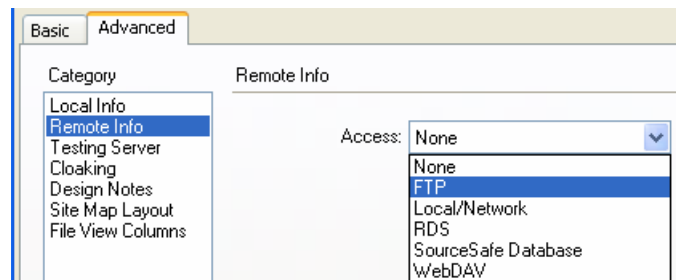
Basic Advanced

Category

Local Info
Remote Info
Testing Server
Cloaking
Design Notes
Site Map Layout
File View Columns

Remote Info

Access: None

None
FTP
Local/Network
RDS
SourceSafe Database
WebDAV